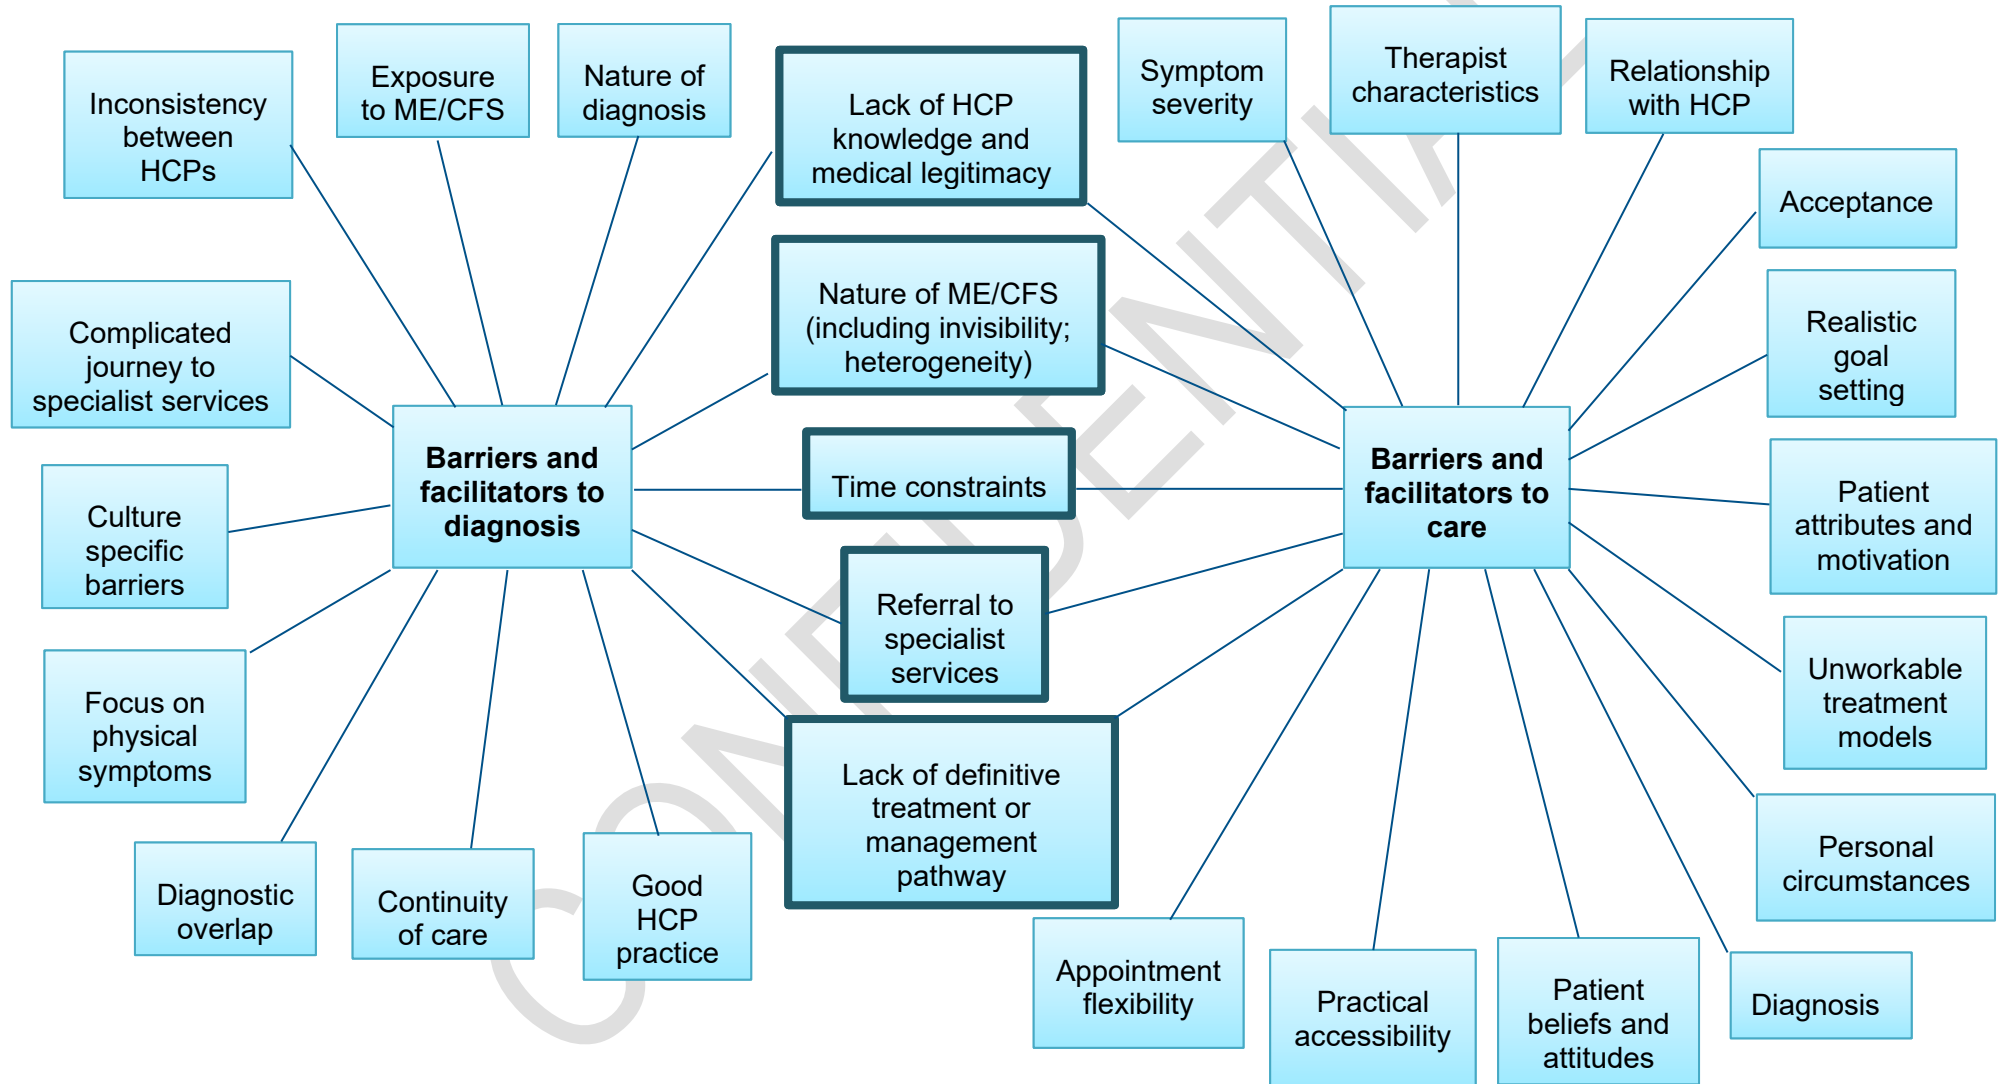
Inconsistency between HCPs

Exposure to ME/CFS

Nature of diagnosis

Lack of HCP knowledge and medical legitimacy

Symptom severity

Therapist characteristics

Relationship with HCP

Acceptance

Complicated journey to specialist services

Nature of ME/CFS (including invisibility; heterogeneity)

Realistic goal setting

Barriers and facilitators to diagnosis

Time constraints

Barriers and facilitators to care

Culture specific barriers

Patient attributes and motivation

Referral to specialist services

Focus on physical symptoms

Unworkable treatment models

Lack of definitive treatment or management pathway

Personal circumstances

Diagnostic overlap

Continuity of care

Good HCP practice

Appointment flexibility

Practical accessibility

Patient beliefs and attitudes

Diagnosis

CONFIDENTIAL